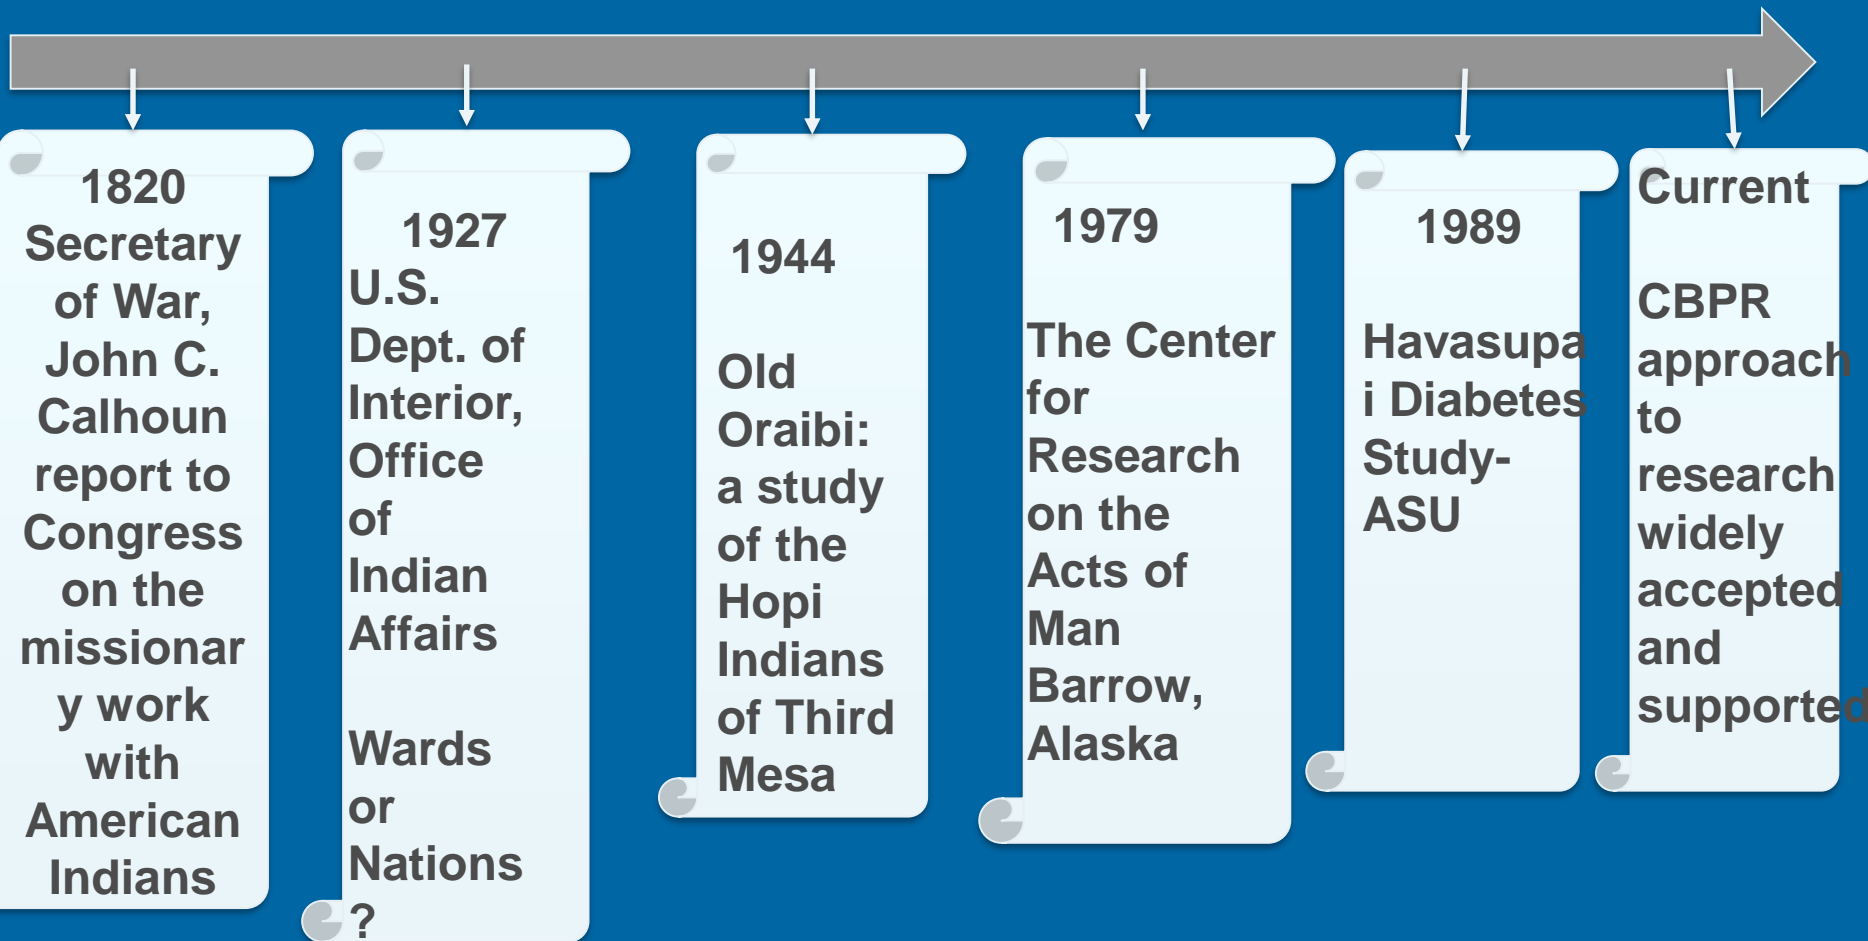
1820
Secretary of War, John C. Calhoun report to Congress on the missionary work with American Indians

1927
U.S. Dept. of Interior, Office of Indian Affairs

Wards or Nations?

1944

Old Oraibi: a study of the Hopi Indians of Third Mesa

1979

The Center for Research on the Acts of Man Barrow, Alaska

1989

Havasupai Diabetes Study-ASU

Current

CBPR approach to research widely accepted and supported